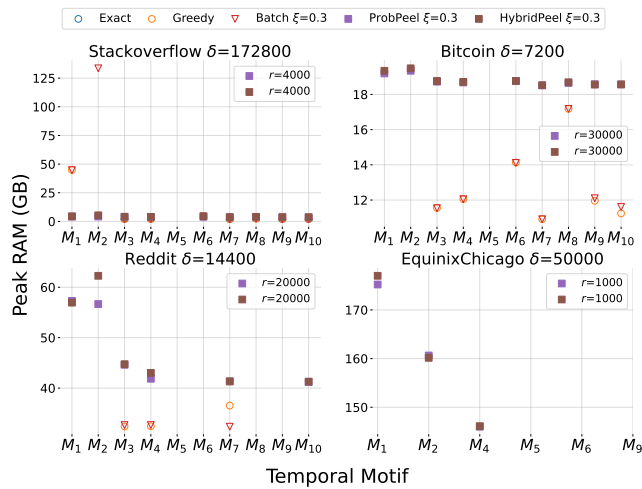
Exact Greedy Batch $\xi=0.3$ ProbPeel $\xi=0.3$ HybridPeel $\xi=0.3$

Stackoverflow $\delta$=172800

$r$=4000
$r$=4000

125
100
75
50
25
0

$M_1$ $M_2$ $M_3$ $M_4$ $M_5$ $M_6$ $M_7$ $M_8$ $M_9$ $M_{10}$

Bitcoin $\delta$=7200

18
16
14
12

$r$=30000
$r$=30000

$M_1$ $M_2$ $M_3$ $M_4$ $M_5$ $M_6$ $M_7$ $M_8$ $M_9$ $M_{10}$

Reddit $\delta$=14400

$r$=20000
$r$=20000

60
50
40

$M_1$ $M_2$ $M_3$ $M_4$ $M_5$ $M_6$ $M_7$ $M_8$ $M_9$ $M_{10}$

EquinixChicago $\delta$=50000

$r$=1000
$r$=1000

170
160
150

$M_1$ $M_2$ $M_4$ $M_5$ $M_6$ $M_9$

Peak RAM (GB)

Temporal Motif